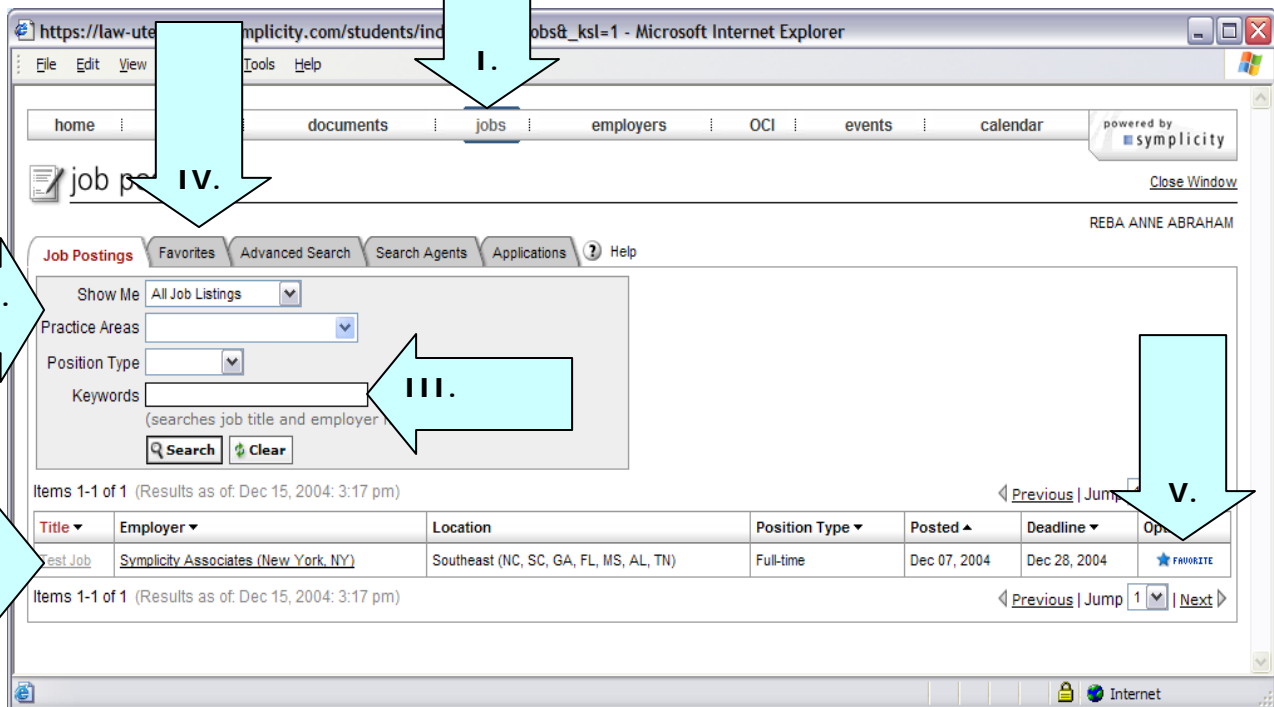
https://law-ute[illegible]mplicity.com/students/ind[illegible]obs&_ksl=1 - Microsoft Internet Explorer

File Edit View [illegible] Tools Help

I.

home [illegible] documents jobs employers OCI events calendar

powered by symplicity

job po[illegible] IV.

Close Window

REBA ANNE ABRAHAM

Job Postings | Favorites | Advanced Search | Search Agents | Applications | Help

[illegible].

Show Me All Job Listings
Practice Areas
Position Type
Keywords
(searches job title and employer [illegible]

III.

Search Clear

Items 1-1 of 1 (Results as of: Dec 15, 2004: 3:17 pm)

Previous | Jump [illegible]

V.

| Title | Employer | Location | Position Type | Posted | Deadline | Op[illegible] |
|---|---|---|---|---|---|---|
| Test Job | Symplicity Associates (New York, NY) | Southeast (NC, SC, GA, FL, MS, AL, TN) | Full-time | Dec 07, 2004 | Dec 28, 2004 | FAVORITE |

Items 1-1 of 1 (Results as of: Dec 15, 2004: 3:17 pm)

Previous | Jump 1 | Next

Internet